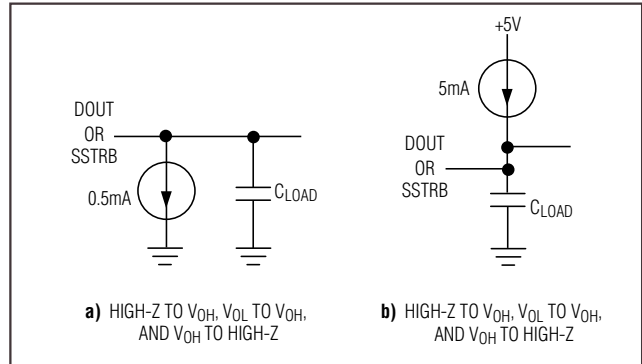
DOUT
OR
SSTRB

0.5mA

$C_{LOAD}$

a) HIGH-Z TO $V_{OH}$, $V_{OL}$ TO $V_{OH}$, AND $V_{OH}$ TO HIGH-Z

+5V

5mA

DOUT
OR
SSTRB

$C_{LOAD}$

b) HIGH-Z TO $V_{OH}$, $V_{OL}$ TO $V_{OH}$, AND $V_{OH}$ TO HIGH-Z